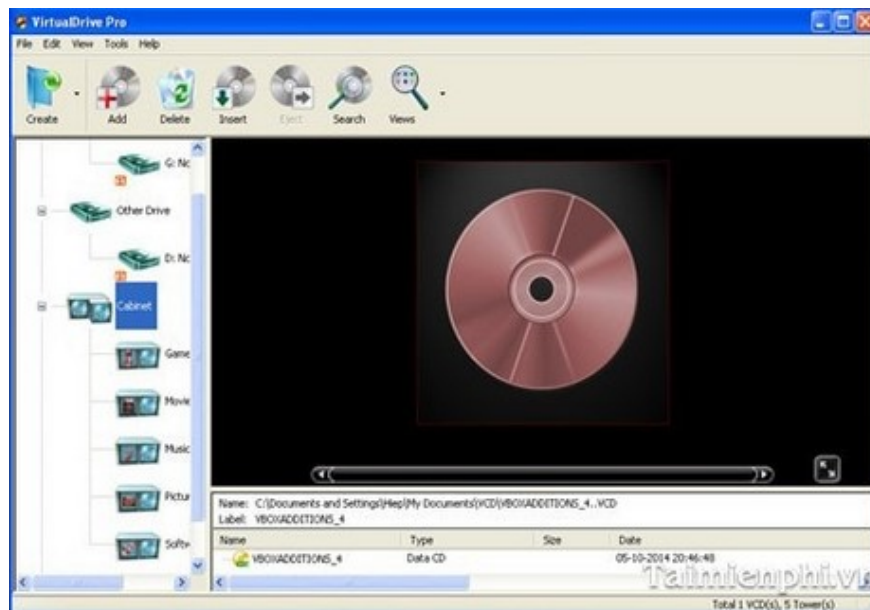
VirtualDrive Pro
File Edit View Tools Help
Create
Add
Delete
Insert
Eject
Search
Views
G: Nc
Other Drive
D: Nc
Cabinet
Game
Movie
Music
Pictur
Softw
Name: C:\Documents and Settings\Hiep\My Documents\VCD\VBOXADDITIONS_4..VCD
Label: VBOXADDITIONS_4
| Name | Type | Size | Date |
|---|---|---|---|
| VBOXADDITIONS_4 | Data CD | | 05-10-2014 20:46:48 |
Taimienphi.vn
Total 1 VCD(s), 5 Tower(s)